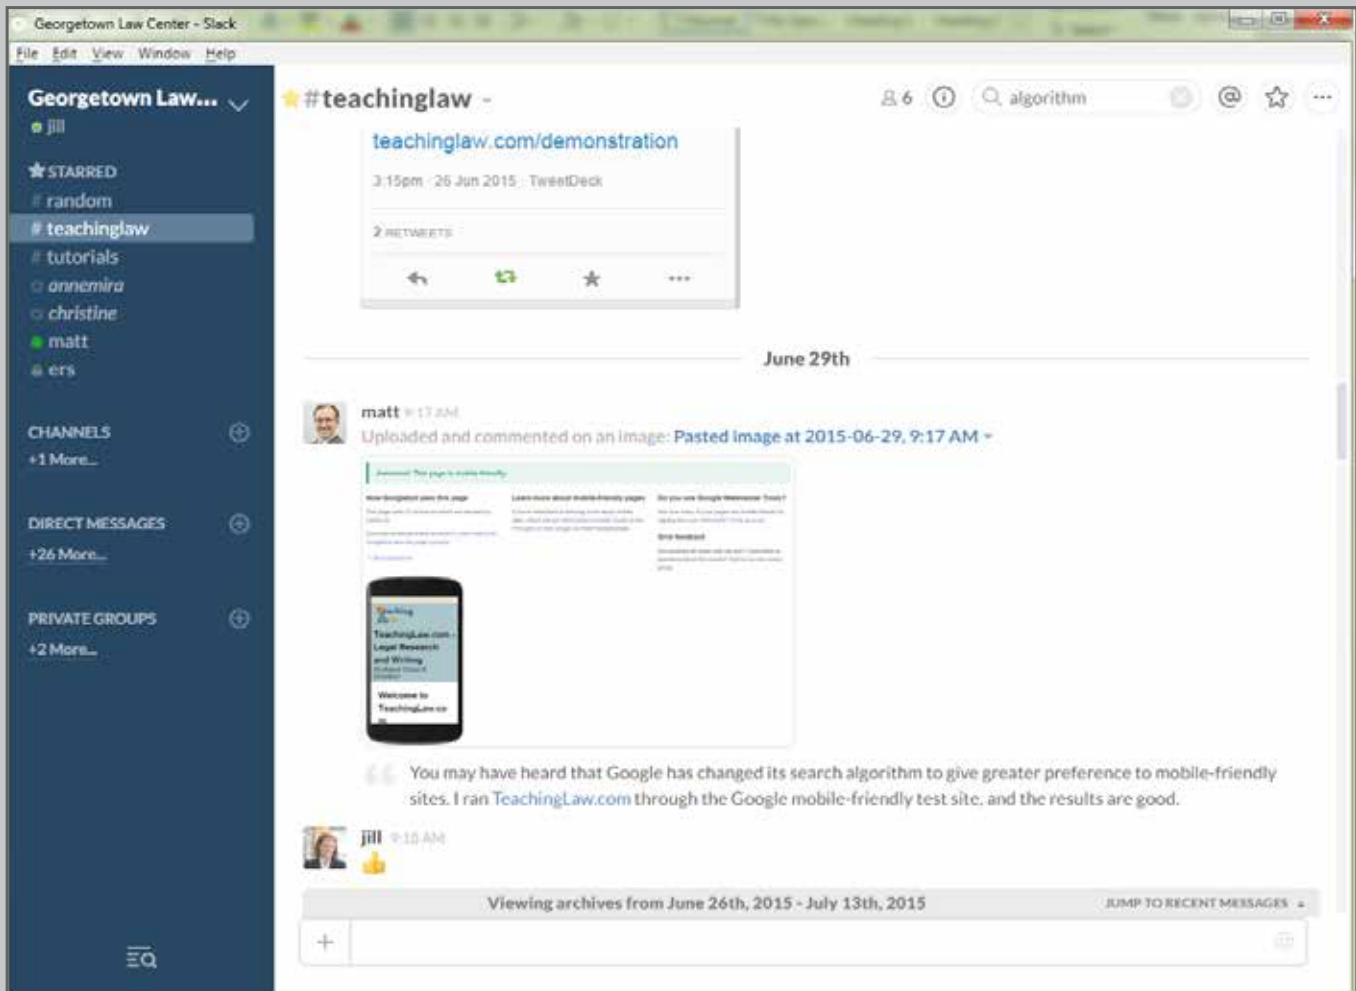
Georgetown Law Center - Slack

File Edit View Window Help

Georgetown Law...
jill

STARRED
# random
# teachinglaw
# tutorials
annemira
christine
matt
ers

CHANNELS
+1 More...

DIRECT MESSAGES
+26 More...

PRIVATE GROUPS
+2 More...

#teachinglaw

6

algorithm

teachinglaw.com/demonstration

3:15pm · 26 Jun 2015 · TweetDeck

2 RETWEETS

June 29th

matt 9:17 AM
Uploaded and commented on an image: Pasted image at 2015-06-29, 9:17 AM

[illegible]

TeachingLaw.com - Legal Research and Writing

Welcome to TeachingLaw.co

You may have heard that Google has changed its search algorithm to give greater preference to mobile-friendly sites. I ran TeachingLaw.com through the Google mobile-friendly test site, and the results are good.

jill 9:18 AM
👍

Viewing archives from June 26th, 2015 - July 13th, 2015

JUMP TO RECENT MESSAGES

+